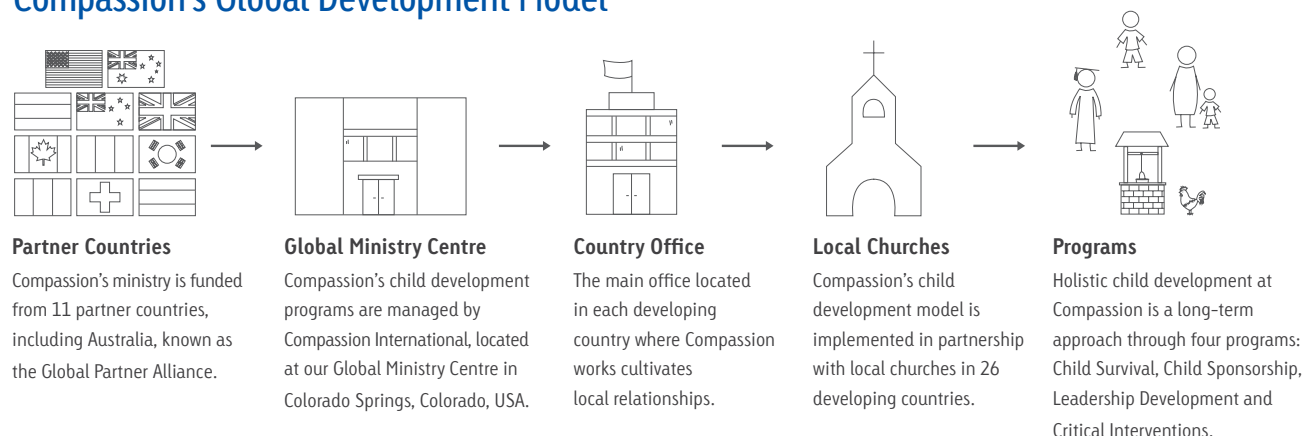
Compassion's Global Development Model

Partner Countries
Compassion's ministry is funded from 11 partner countries, including Australia, known as the Global Partner Alliance.

Global Ministry Centre
Compassion's child development programs are managed by Compassion International, located at our Global Ministry Centre in Colorado Springs, Colorado, USA.

Country Office
The main office located in each developing country where Compassion works cultivates local relationships.

Local Churches
Compassion's child development model is implemented in partnership with local churches in 26 developing countries.

Programs
Holistic child development at Compassion is a long-term approach through four programs: Child Survival, Child Sponsorship, Leadership Development and Critical Interventions.